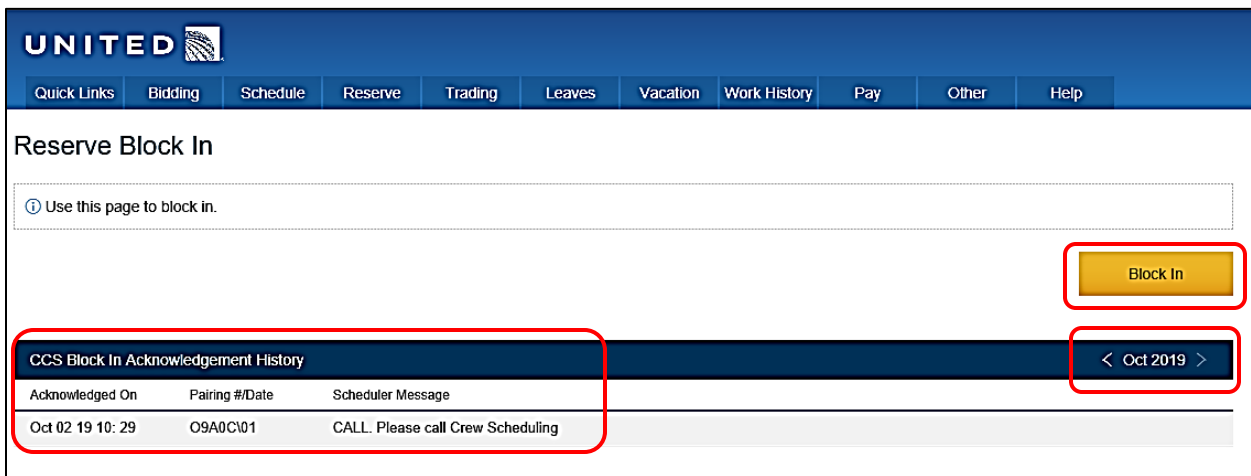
UNITED

Quick Links | Bidding | Schedule | Reserve | Trading | Leaves | Vacation | Work History | Pay | Other | Help

Reserve Block In

ⓘ Use this page to block in.

Block In

CCS Block In Acknowledgement History

< Oct 2019 >

| Acknowledged On | Pairing #/Date | Scheduler Message |
|---|---|---|
| Oct 02 19 10: 29 | O9A0C\01 | CALL. Please call Crew Scheduling |